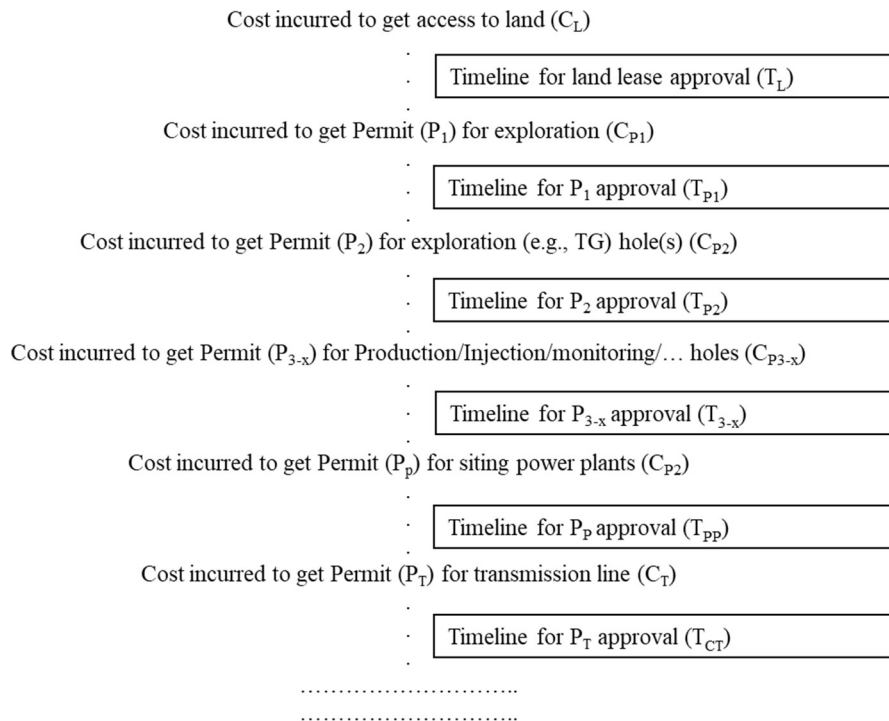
Cost incurred to get access to land ($C_L$)

Timeline for land lease approval ($T_L$)

Cost incurred to get Permit ($P_1$) for exploration ($C_{P1}$)

Timeline for $P_1$ approval ($T_{P1}$)

Cost incurred to get Permit ($P_2$) for exploration (e.g., TG) hole(s) ($C_{P2}$)

Timeline for $P_2$ approval ($T_{P2}$)

Cost incurred to get Permit ($P_{3-x}$) for Production/Injection/monitoring/… holes ($C_{P3-x}$)

Timeline for $P_{3-x}$ approval ($T_{3-x}$)

Cost incurred to get Permit ($P_p$) for siting power plants ($C_{P2}$)

Timeline for $P_P$ approval ($T_{PP}$)

Cost incurred to get Permit ($P_T$) for transmission line ($C_T$)

Timeline for $P_T$ approval ($T_{CT}$)

…………………………..
…………………………..